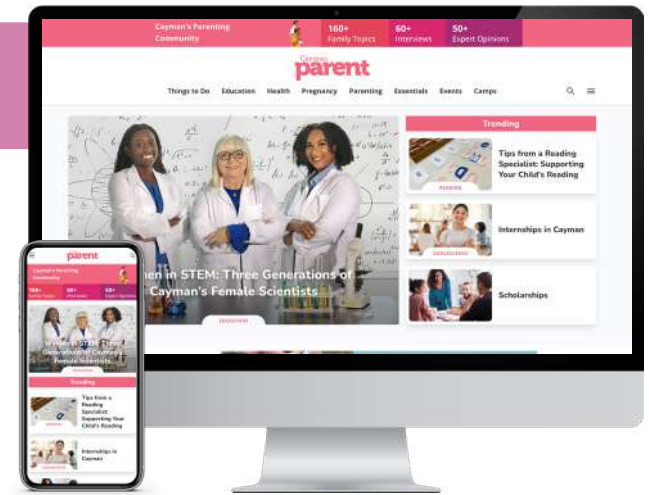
Cayman's Parenting Community

160+ Family Topics

60+ Interviews

50+ Expert Opinions

Cayman parent

Things to Do Education Health Pregnancy Parenting Essentials Events Camps

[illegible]en in STEM: Three Generations of Cayman's Female Scientists

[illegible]

Trending

Tips from a Reading Specialist: Supporting Your Child's Reading

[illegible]

Internships in Cayman

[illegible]

Scholarships

parent

Cayman's Parenting Community

160+ Family Topics

60+ Interviews

50+ Expert Opinions

Women in STEM: Three Generations of Cayman's Female Scientists

Trending

Tips from a Reading Specialist: Supporting Your Child's Reading

Internships in Cayman